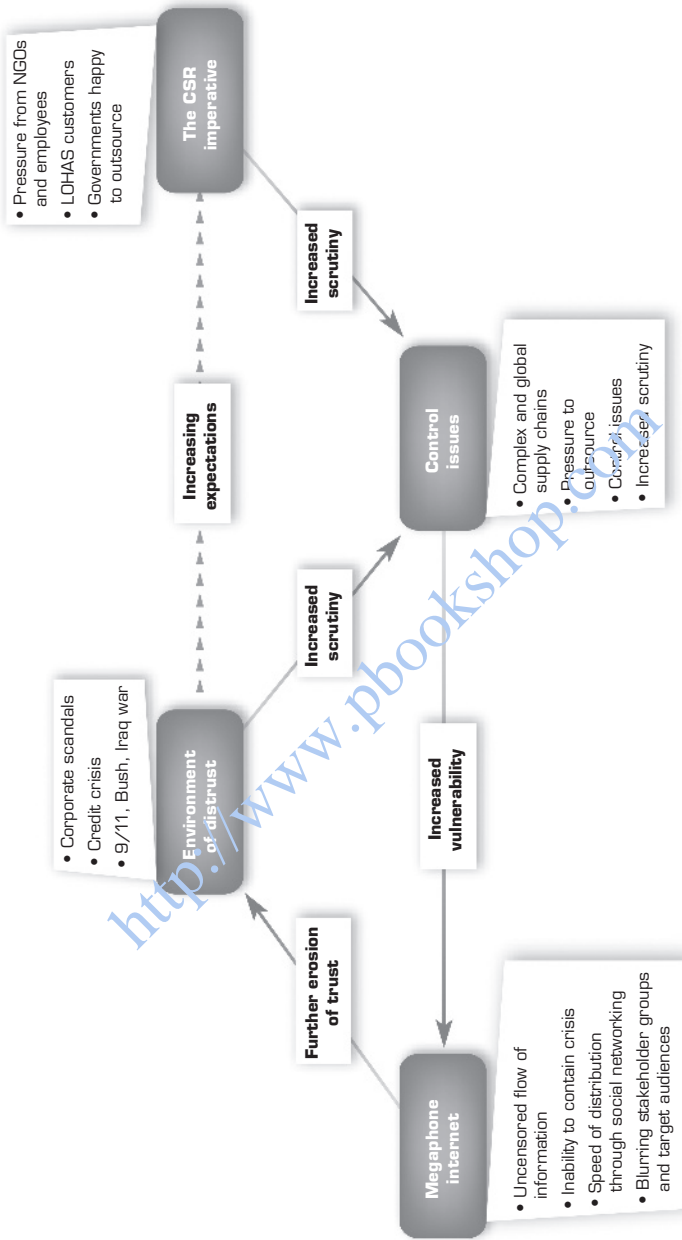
The CSR imperative

• Pressure from NGOs and employees
• LOHAS customers
• Governments happy to outsource

Increasing expectations

Increased scrutiny

Environment of distrust

• Corporate scandals
• Credit crisis
• 9/11, Bush, Iraq war

Increased scrutiny

Control issues

• Complex and global supply chains
• Pressure to outsource
• Control issues
• Increased scrutiny

Increased vulnerability

Further erosion of trust

Megaphone internet

• Uncensored flow of information
• Inability to contain crisis
• Speed of distribution through social networking
• Blurring stakeholder groups and target audiences

http://www.pbookshop.com